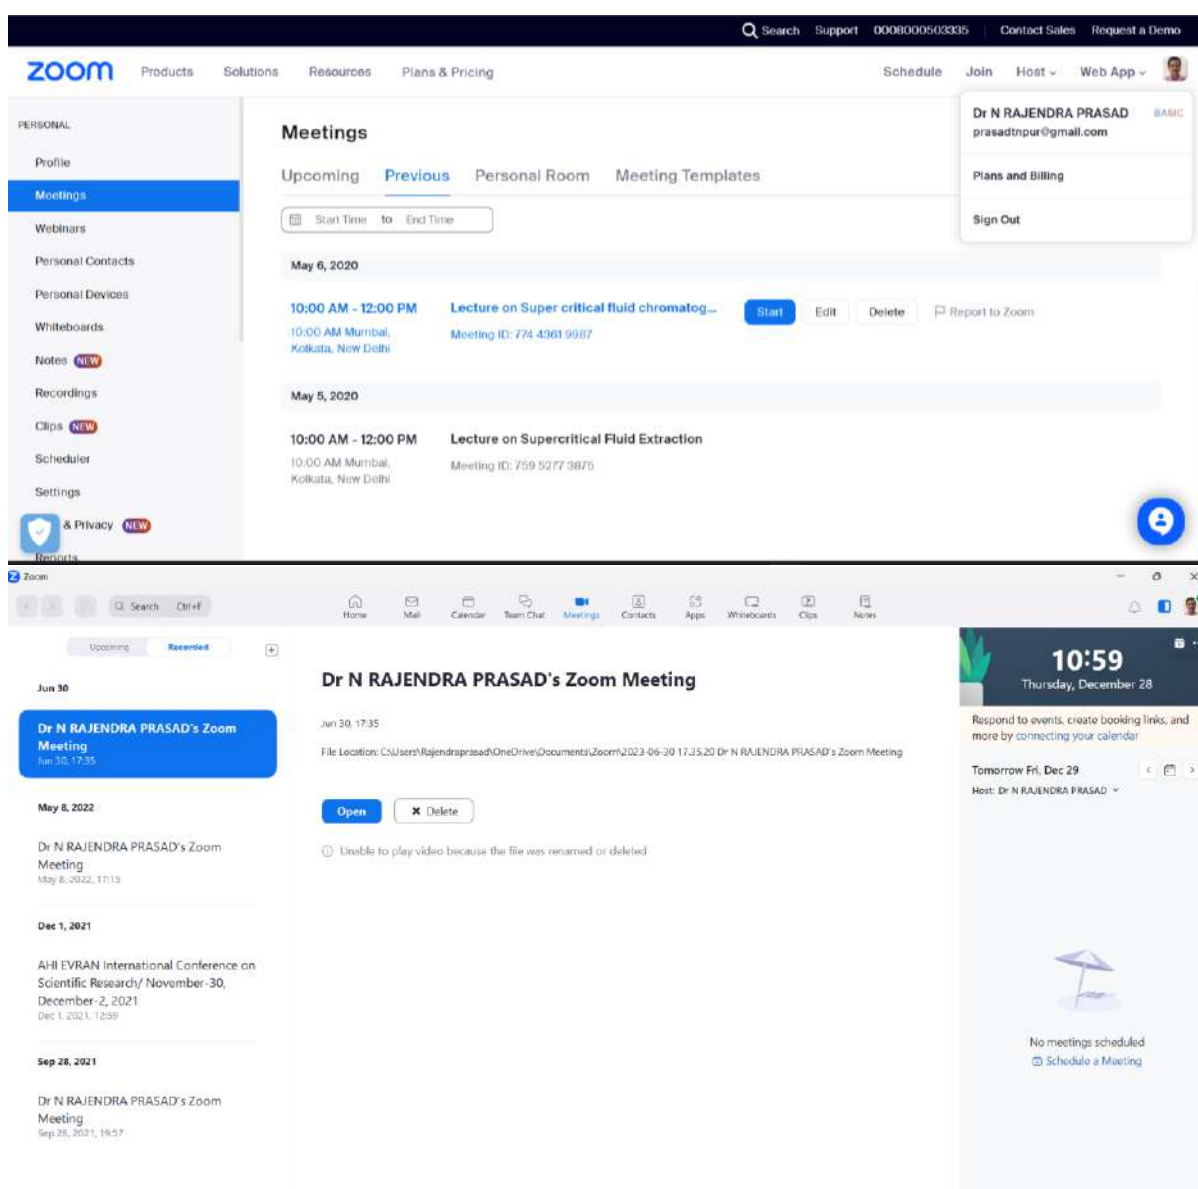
Search Support 0008000503335 Contact Sales Request a Demo

zoom Products Solutions Resources Plans & Pricing Schedule Join Host Web App

PERSONAL
Profile
Meetings
Webinars
Personal Contacts
Personal Devices
Whiteboards
Notes NEW
Recordings
Clips NEW
Scheduler
Settings
& Privacy NEW
Reports

Meetings

Upcoming Previous Personal Room Meeting Templates

Start Time to End Time

May 6, 2020

10:00 AM - 12:00 PM
10:00 AM Mumbai, Kolkata, New Delhi
Lecture on Super critical fluid chromatog...
Meeting ID: 774 4361 9987
Start Edit Delete Report to Zoom

May 5, 2020

10:00 AM - 12:00 PM
10:00 AM Mumbai, Kolkata, New Delhi
Lecture on Supercritical Fluid Extraction
Meeting ID: 759 5277 3875

Dr N RAJENDRA PRASAD BASIC
prasadtnpur@gmail.com
Plans and Billing
Sign Out

Zoom
Search Ctrl+F
Home Mail Calendar Team Chat Meetings Contacts Apps Whiteboards Clips Notes

Upcoming Recorded

Jun 30
Dr N RAJENDRA PRASAD's Zoom Meeting
Jun 30, 17:35

May 8, 2022
Dr N RAJENDRA PRASAD's Zoom Meeting
May 8, 2022, 17:15

Dec 1, 2021
AHI EVRAN International Conference on Scientific Research/ November-30, December-2, 2021
Dec 1, 2021, 12:59

Sep 28, 2021
Dr N RAJENDRA PRASAD's Zoom Meeting
Sep 28, 2021, 19:57

Dr N RAJENDRA PRASAD's Zoom Meeting

Jun 30, 17:35

File Location: C:\Users\Rajendraprasad\OneDrive\Documents\Zoom\2023-06-30 17.35.20 Dr N RAJENDRA PRASAD's Zoom Meeting

Open Delete

Unable to play video because the file was renamed or deleted

10:59
Thursday, December 28

Respond to events, create booking links, and more by connecting your calendar

Tomorrow Fri, Dec 29
Host: Dr N RAJENDRA PRASAD

No meetings scheduled
Schedule a Meeting